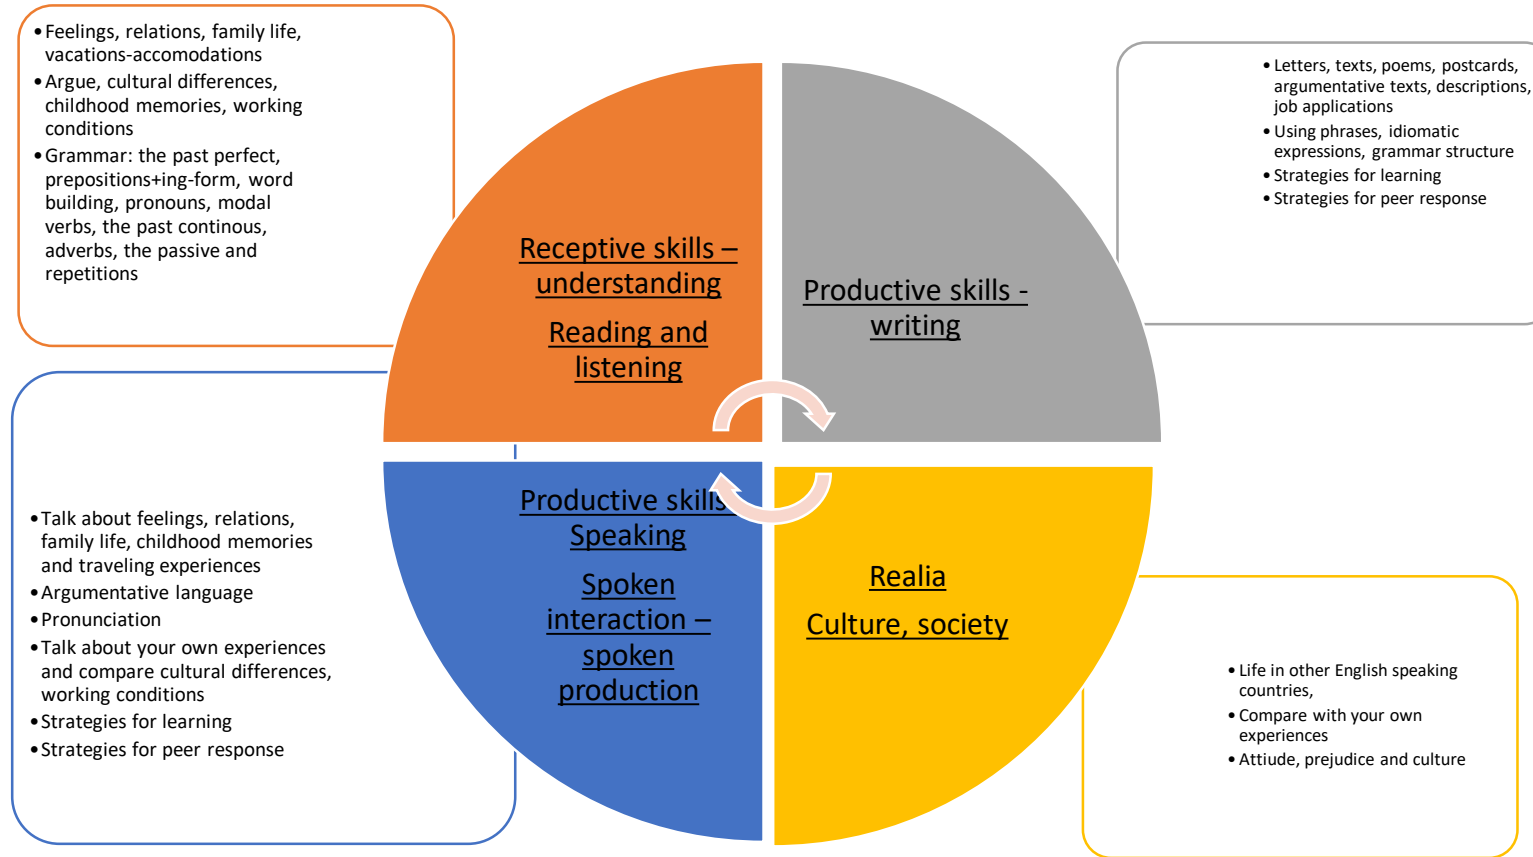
• Feelings, relations, family life, vacations-accomodations
• Argue, cultural differences, childhood memories, working conditions
• Grammar: the past perfect, prepositions+ing-form, word building, pronouns, modal verbs, the past continous, adverbs, the passive and repetitions

Receptive skills – understanding

Reading and listening

Productive skills - writing

• Letters, texts, poems, postcards, argumentative texts, descriptions, job applications
• Using phrases, idiomatic expressions, grammar structure
• Strategies for learning
• Strategies for peer response

• Talk about feelings, relations, family life, childhood memories and traveling experiences
• Argumentative language
• Pronunciation
• Talk about your own experiences and compare cultural differences, working conditions
• Strategies for learning
• Strategies for peer response

Productive skills Speaking

Spoken interaction – spoken production

Realia

Culture, society

• Life in other English speaking countries,
• Compare with your own experiences
• Attiude, prejudice and culture